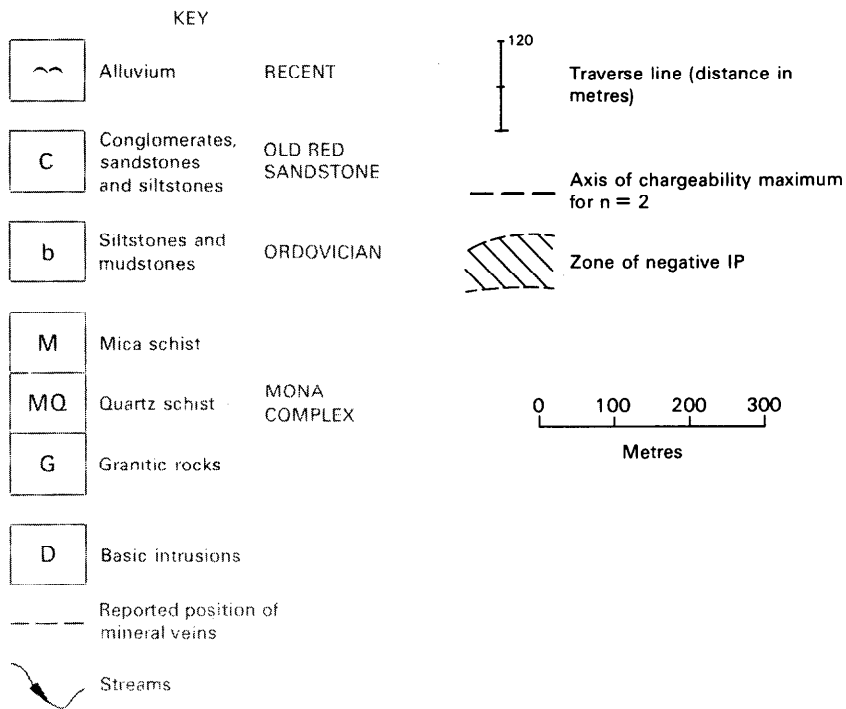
KEY

Alluvium RECENT

C Conglomerates, sandstones and siltstones OLD RED SANDSTONE

b Siltstones and mudstones ORDOVICIAN

M Mica schist

MQ Quartz schist MONA COMPLEX

G Granitic rocks

D Basic intrusions

Reported position of mineral veins

Streams

120

Traverse line (distance in metres)

Axis of chargeability maximum for n = 2

Zone of negative IP

0 100 200 300

Metres